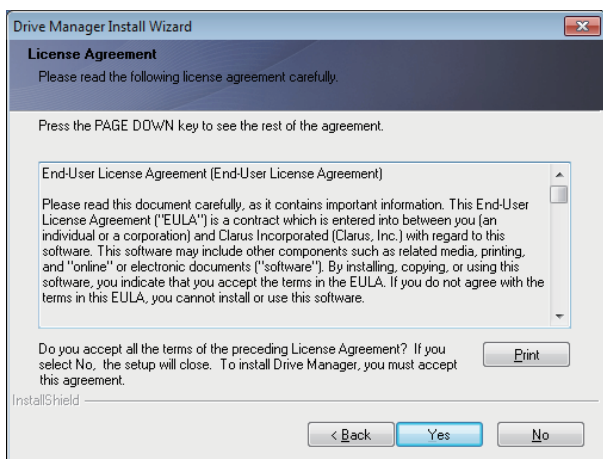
Drive Manager Install Wizard

License Agreement

Please read the following license agreement carefully.

Press the PAGE DOWN key to see the rest of the agreement.

End-User License Agreement (End-User License Agreement)

Please read this document carefully, as it contains important information. This End-User License Agreement ("EULA") is a contract which is entered into between you (an individual or a corporation) and Clarus Incorporated (Clarus, Inc.) with regard to this software. This software may include other components such as related media, printing, and "online" or electronic documents ("software"). By installing, copying, or using this software, you indicate that you accept the terms in the EULA. If you do not agree with the terms in this EULA, you cannot install or use this software.

Do you accept all the terms of the preceding License Agreement? If you select No, the setup will close. To install Drive Manager, you must accept this agreement.

Print

InstallShield

< Back

Yes

No